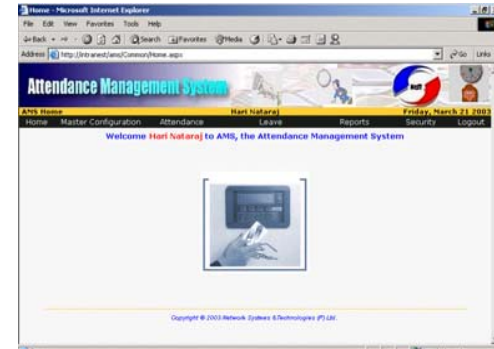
Home - Microsoft Internet Explorer

File Edit View Favorites Tools Help

Back Search Favorites Media

Address http://intranet/ams/Common/Home.aspx

Go Links

Attendance Management System

AMS Home Hari Nataraj Friday, March 21 2003

Home Master Configuration Attendance Leave Reports Security Logout

Welcome Hari Nataraj to AMS, the Attendance Management System

Copyright © 2003 Network Systems &Technologies (P) Ltd.